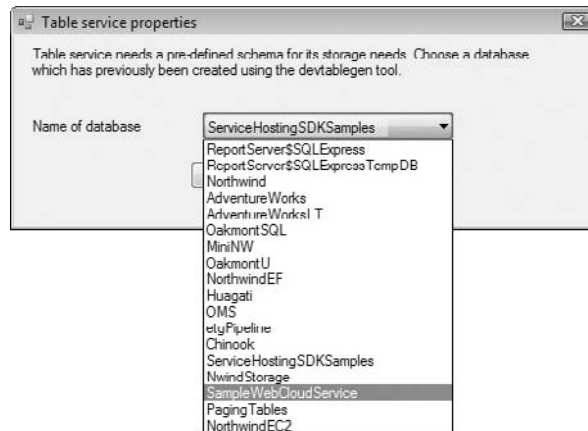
Table service properties

Table service needs a pre-defined schema for its storage needs. Choose a database which has previously been created using the devtablegen tool.

Name of database

ServiceHostingSDKSamples

ReportServer$SQLExpress
ReportServer$SQLExpressTempDB
Northwind
AdventureWorks
AdventureWorksLT
OakmontSQL
MiniNW
OakmontU
NorthwindEF
Huagati
OMS
etgPipeline
Chinook
ServiceHostingSDKSamples
NwindStorage
SampleWebCloudService
PagingTables
NorthwindEC2